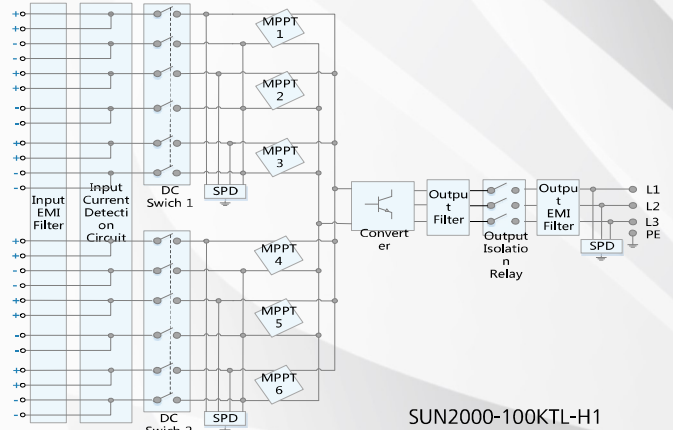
+
+
-
-
+
+
-
-
+
+
-
-

Input EMI Filter

Input Current Detection Circuit

DC Swich 1

MPPT 1

MPPT 2

MPPT 3

SPD

Converter

Output Filter

Output Isolation Relay

Output EMI Filter

SPD

L1
L2
L3
PE

+
+
-
-
+
+
-
-
+
+
-
-

MPPT 4

MPPT 5

MPPT 6

DC Swich 2

SPD

SUN2000-100KTL-H1